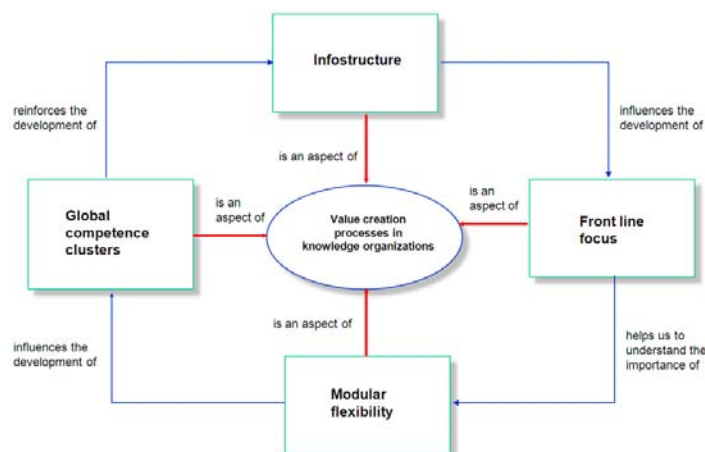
Infostructure

reinforces the development of

influences the development of

is an aspect of

is an aspect of

is an aspect of

Global competence clusters

Value creation processes in knowledge organizations

Front line focus

is an aspect of

influences the development of

helps us to understand the importance of

Modular flexibility